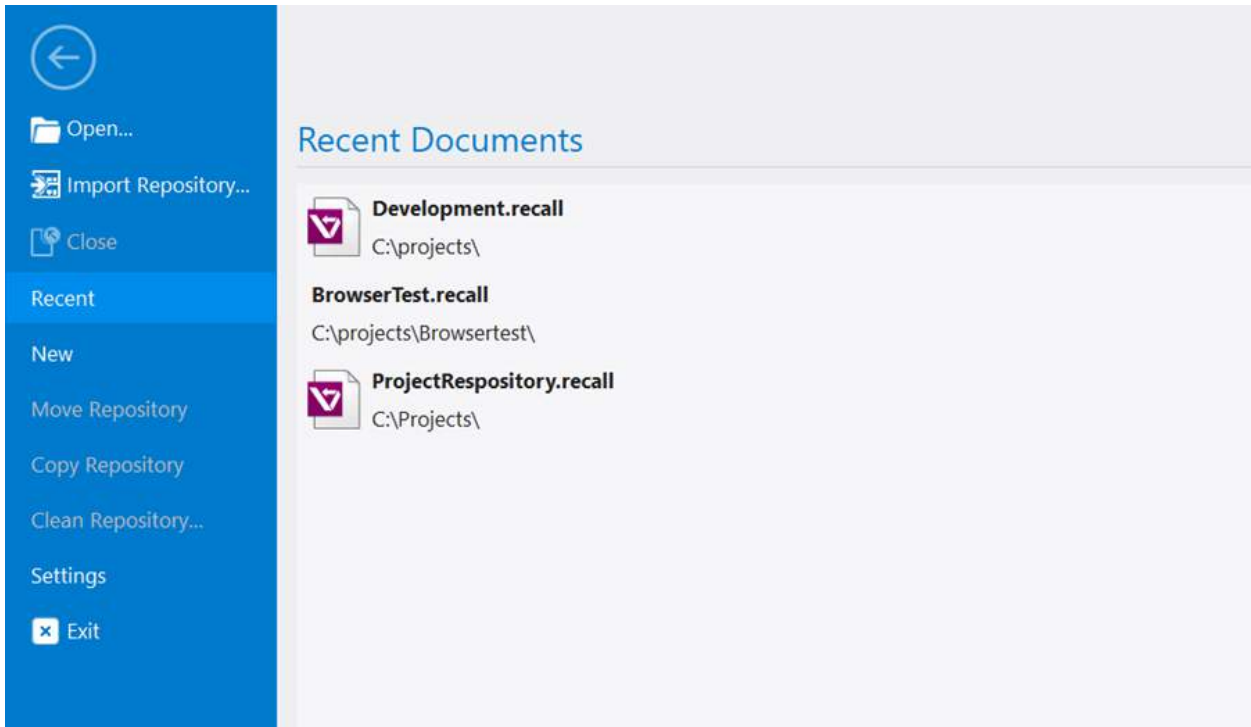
Open...
Import Repository...
Close
Recent
New
Move Repository
Copy Repository
Clean Repository...
Settings
Exit

Recent Documents

Development.recall
C:\projects\

BrowserTest.recall
C:\projects\Browsertest\

ProjectRespository.recall
C:\Projects\